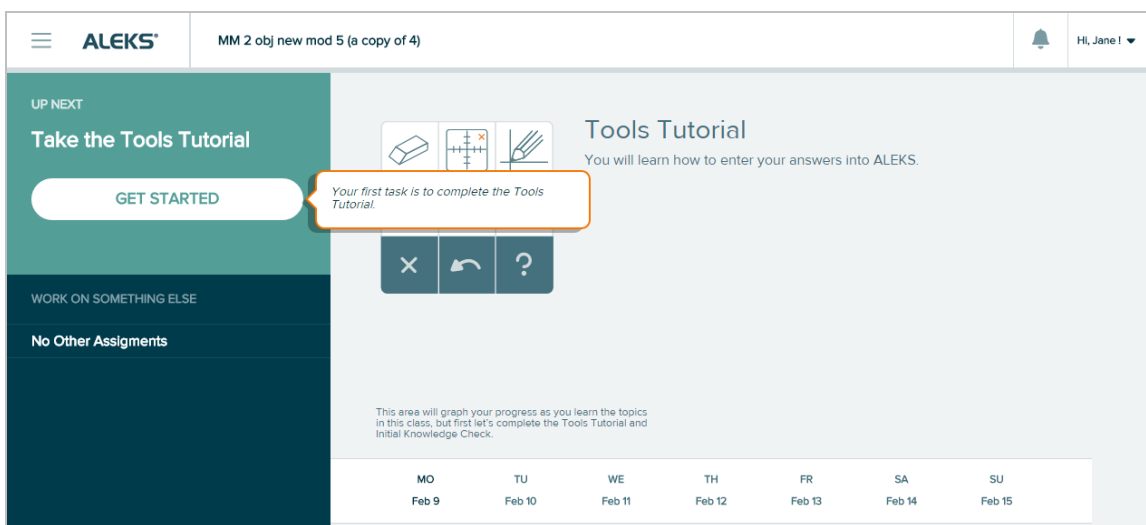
ALEKS
MM 2 obj new mod 5 (a copy of 4)
Hi, Jane !

UP NEXT
Take the Tools Tutorial
GET STARTED

Your first task is to complete the Tools Tutorial.

WORK ON SOMETHING ELSE
No Other Assigments

Tools Tutorial
You will learn how to enter your answers into ALEKS.

×
?

This area will graph your progress as you learn the topics in this class, but first let's complete the Tools Tutorial and Initial Knowledge Check.

| MO | TU | WE | TH | FR | SA | SU |
|---|---|---|---|---|---|---|
| Feb 9 | Feb 10 | Feb 11 | Feb 12 | Feb 13 | Feb 14 | Feb 15 |